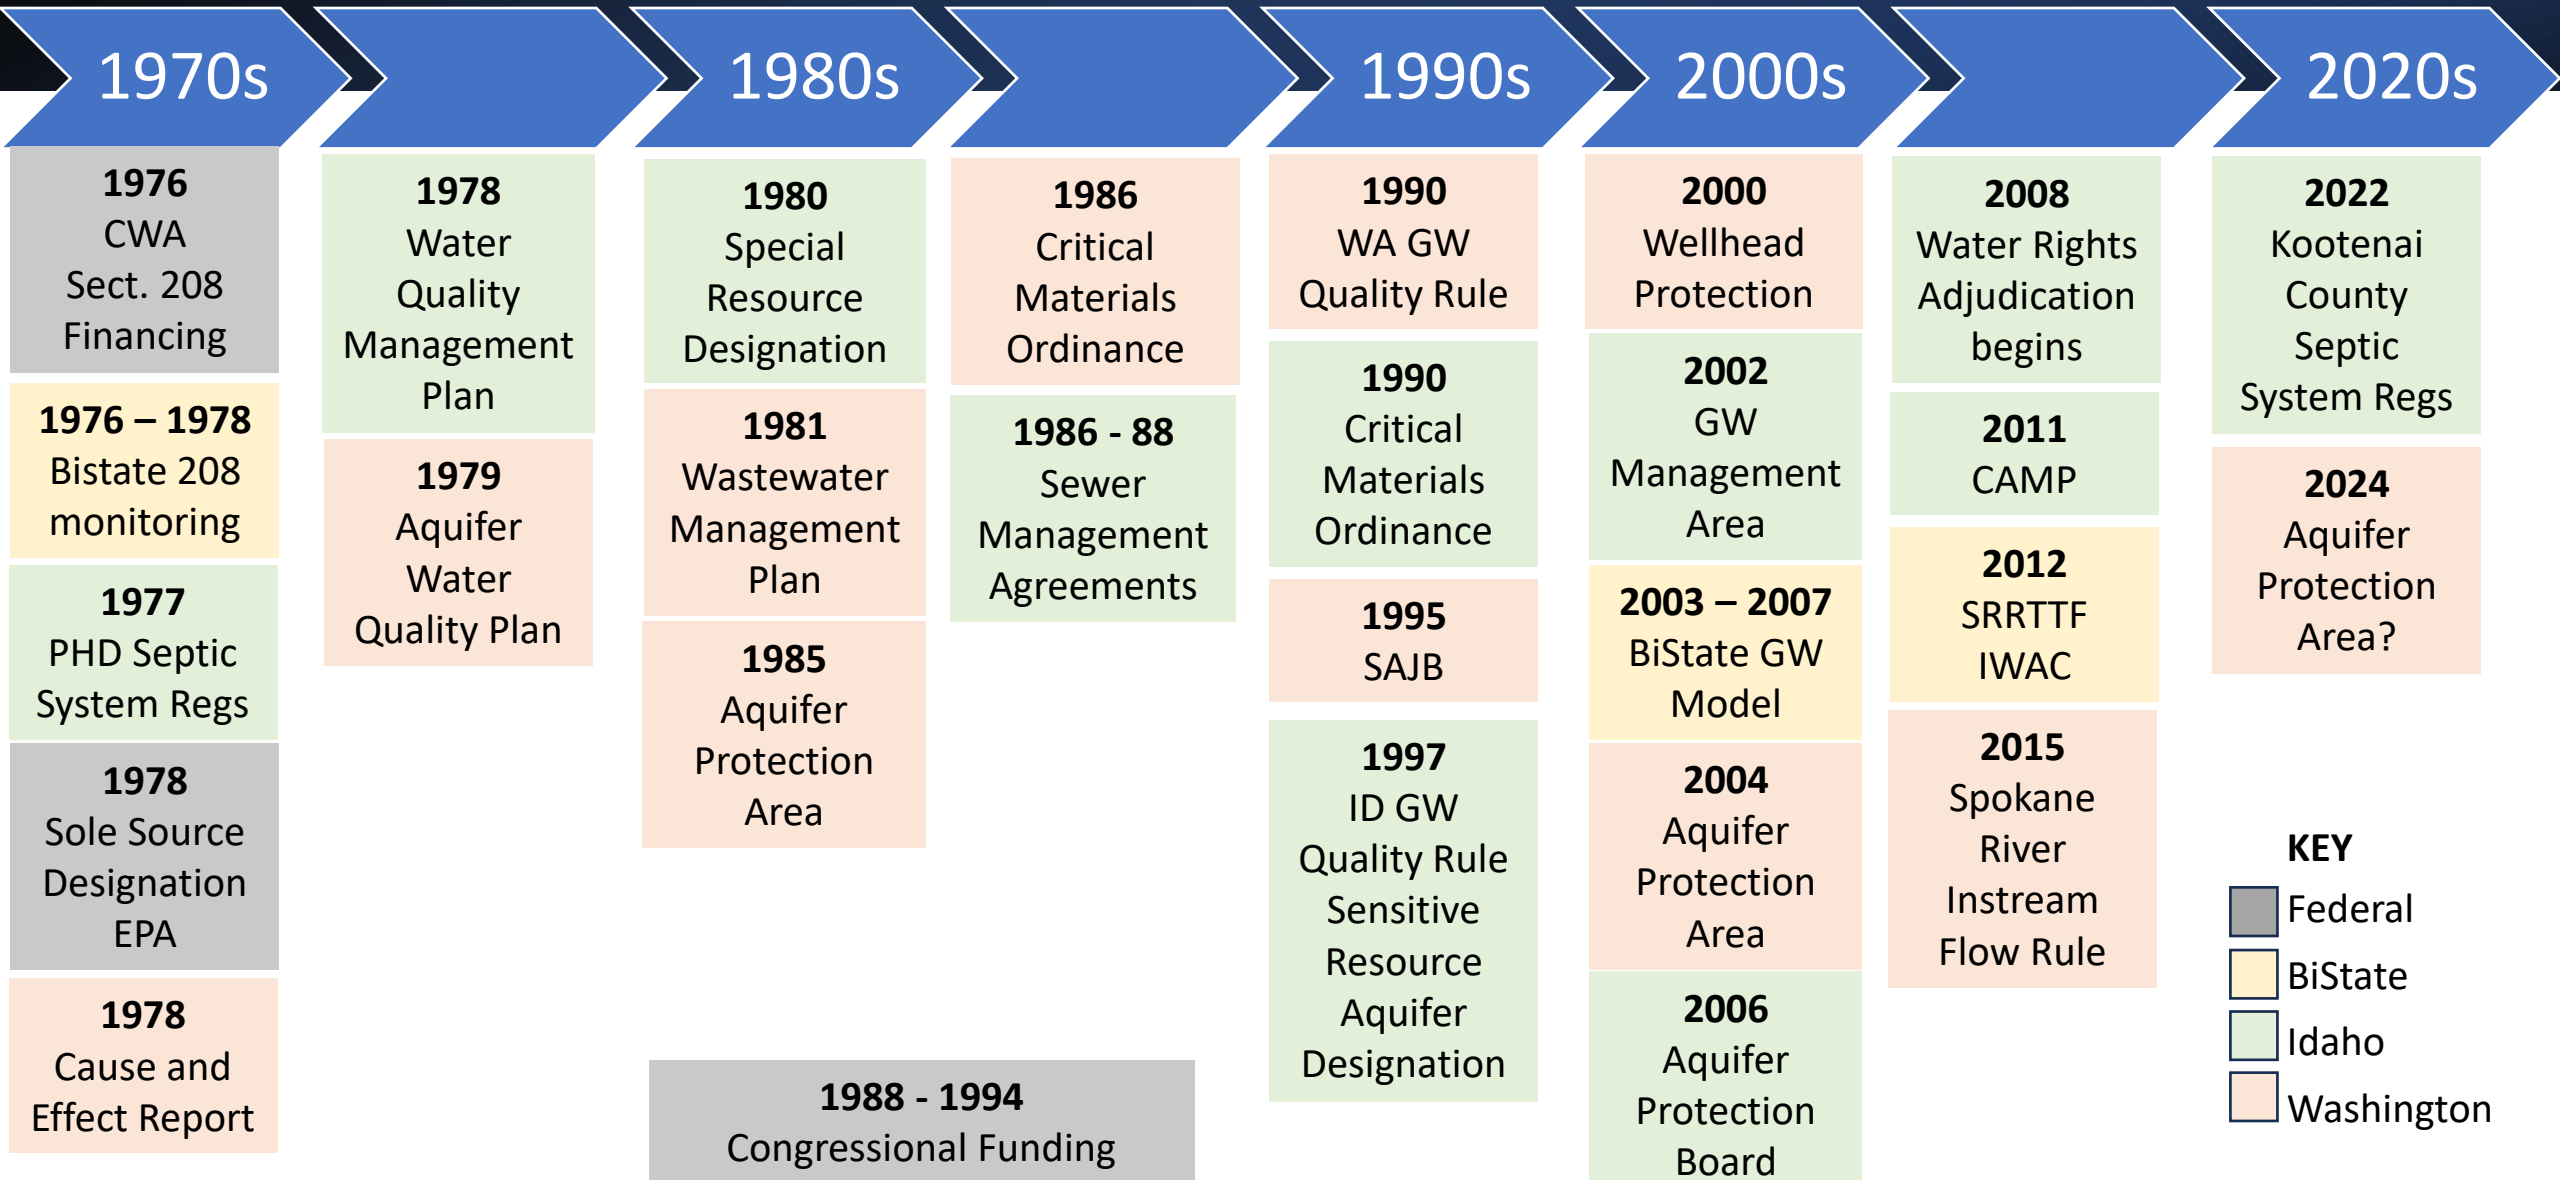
1970s

1980s

1990s

2000s

2020s

1976
CWA
Sect. 208
Financing

1976 – 1978
Bistate 208
monitoring

1977
PHD Septic
System Regs

1978
Sole Source
Designation
EPA

1978
Cause and
Effect Report

1978
Water
Quality
Management
Plan

1979
Aquifer
Water
Quality Plan

1980
Special
Resource
Designation

1981
Wastewater
Management
Plan

1985
Aquifer
Protection
Area

1986
Critical
Materials
Ordinance

1986 - 88
Sewer
Management
Agreements

1988 - 1994
Congressional Funding

1990
WA GW
Quality Rule

1990
Critical
Materials
Ordinance

1995
SAJB

1997
ID GW
Quality Rule
Sensitive
Resource
Aquifer
Designation

2000
Wellhead
Protection

2002
GW
Management
Area

2003 – 2007
BiState GW
Model

2004
Aquifer
Protection
Area

2006
Aquifer
Protection
Board

2008
Water Rights
Adjudication
begins

2011
CAMP

2012
SRRTTF
IWAC

2015
Spokane
River
Instream
Flow Rule

2022
Kootenai
County
Septic
System Regs

2024
Aquifer
Protection
Area?

KEY
Federal
BiState
Idaho
Washington